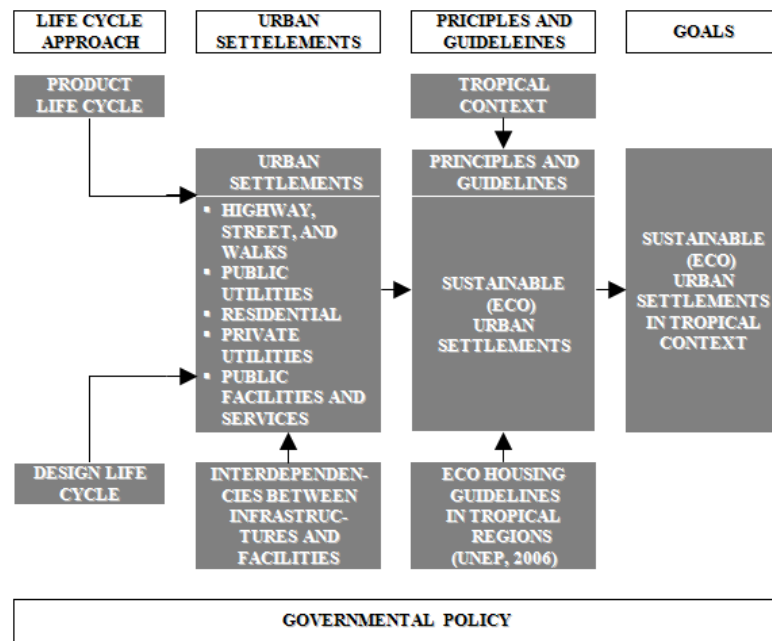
LIFE CYCLE APPROACH

URBAN SETTLEMENTS

PRICIPLES AND GUIDELEINES

GOALS

PRODUCT LIFE CYCLE

TROPICAL CONTEXT

URBAN SETTLEMENTS
- HIGHWAY, STREET, AND WALKS
- PUBLIC UTILITIES
- RESIDENTIAL
- PRIVATE UTILITIES
- PUBLIC FACILITIES AND SERVICES

PRINCIPLES AND GUIDELINES

SUSTAINABLE (ECO) URBAN SETTLEMENTS

SUSTAINABLE (ECO) URBAN SETTLEMENTS IN TROPICAL CONTEXT

DESIGN LIFE CYCLE

INTERDEPENDENCIES BETWEEN INFRASTRUCTURES AND FACILITIES

ECO HOUSING GUIDELINES IN TROPICAL REGIONS (UNEP, 2006)

GOVERNMENTAL POLICY